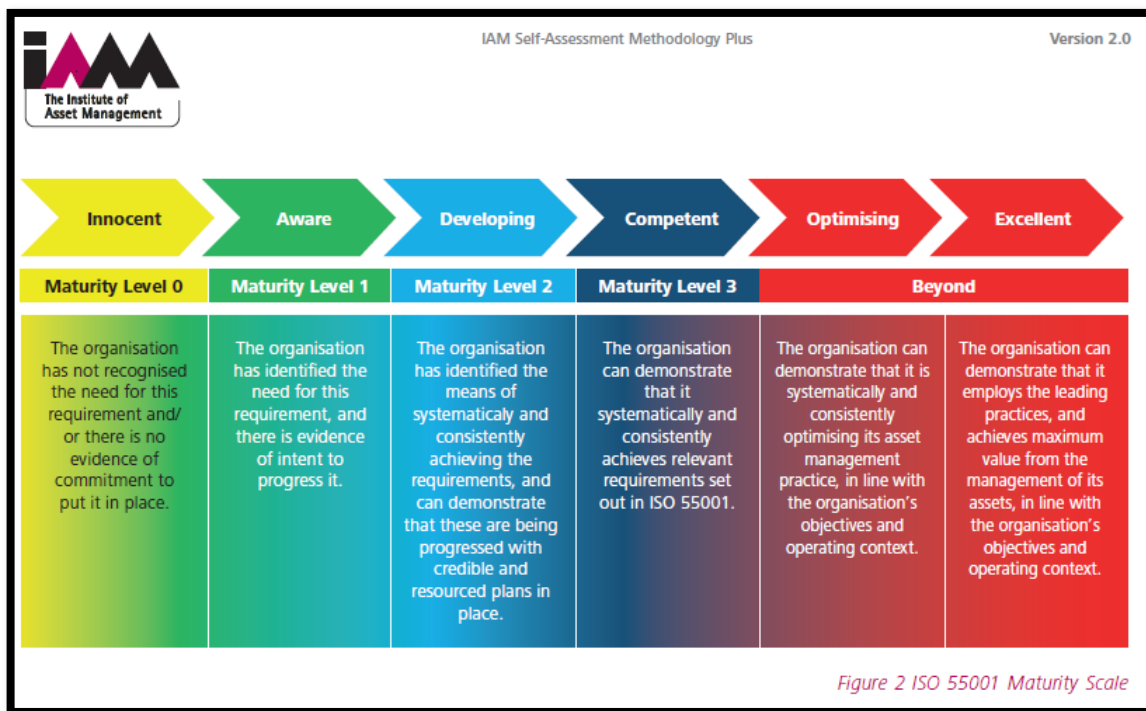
iAM
The Institute of Asset Management

IAM Self-Assessment Methodology Plus

Version 2.0

Innocent

Aware

Developing

Competent

Optimising

Excellent

| Maturity Level 0 | Maturity Level 1 | Maturity Level 2 | Maturity Level 3 | Beyond | |
|---|---|---|---|---|---|
| The organisation has not recognised the need for this requirement and/ or there is no evidence of commitment to put it in place. | The organisation has identified the need for this requirement, and there is evidence of intent to progress it. | The organisation has identified the means of systematicaly and consistently achieving the requirements, and can demonstrate that these are being progressed with credible and resourced plans in place. | The organisation can demonstrate that it systematically and consistently achieves relevant requirements set out in ISO 55001. | The organisation can demonstrate that it is systematically and consistently optimising its asset management practice, in line with the organisation's objectives and operating context. | The organisation can demonstrate that it employs the leading practices, and achieves maximum value from the management of its assets, in line with the organisation's objectives and operating context. |

Figure 2 ISO 55001 Maturity Scale